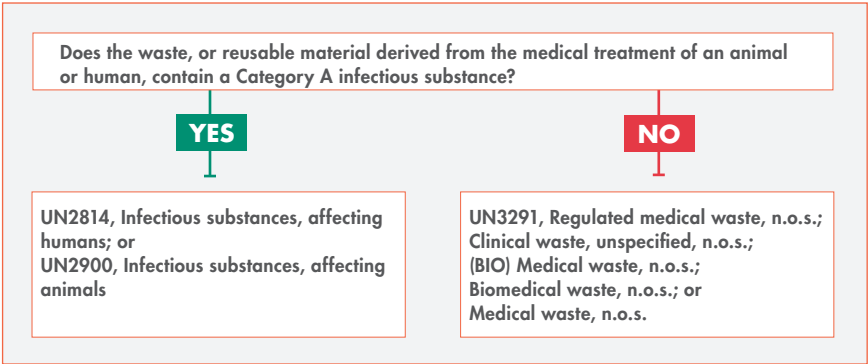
Does the waste, or reusable material derived from the medical treatment of an animal or human, contain a Category A infectious substance?

YES

NO

UN2814, Infectious substances, affecting humans; or
UN2900, Infectious substances, affecting animals

UN3291, Regulated medical waste, n.o.s.;
Clinical waste, unspecified, n.o.s.;
(BIO) Medical waste, n.o.s.;
Biomedical waste, n.o.s.; or
Medical waste, n.o.s.